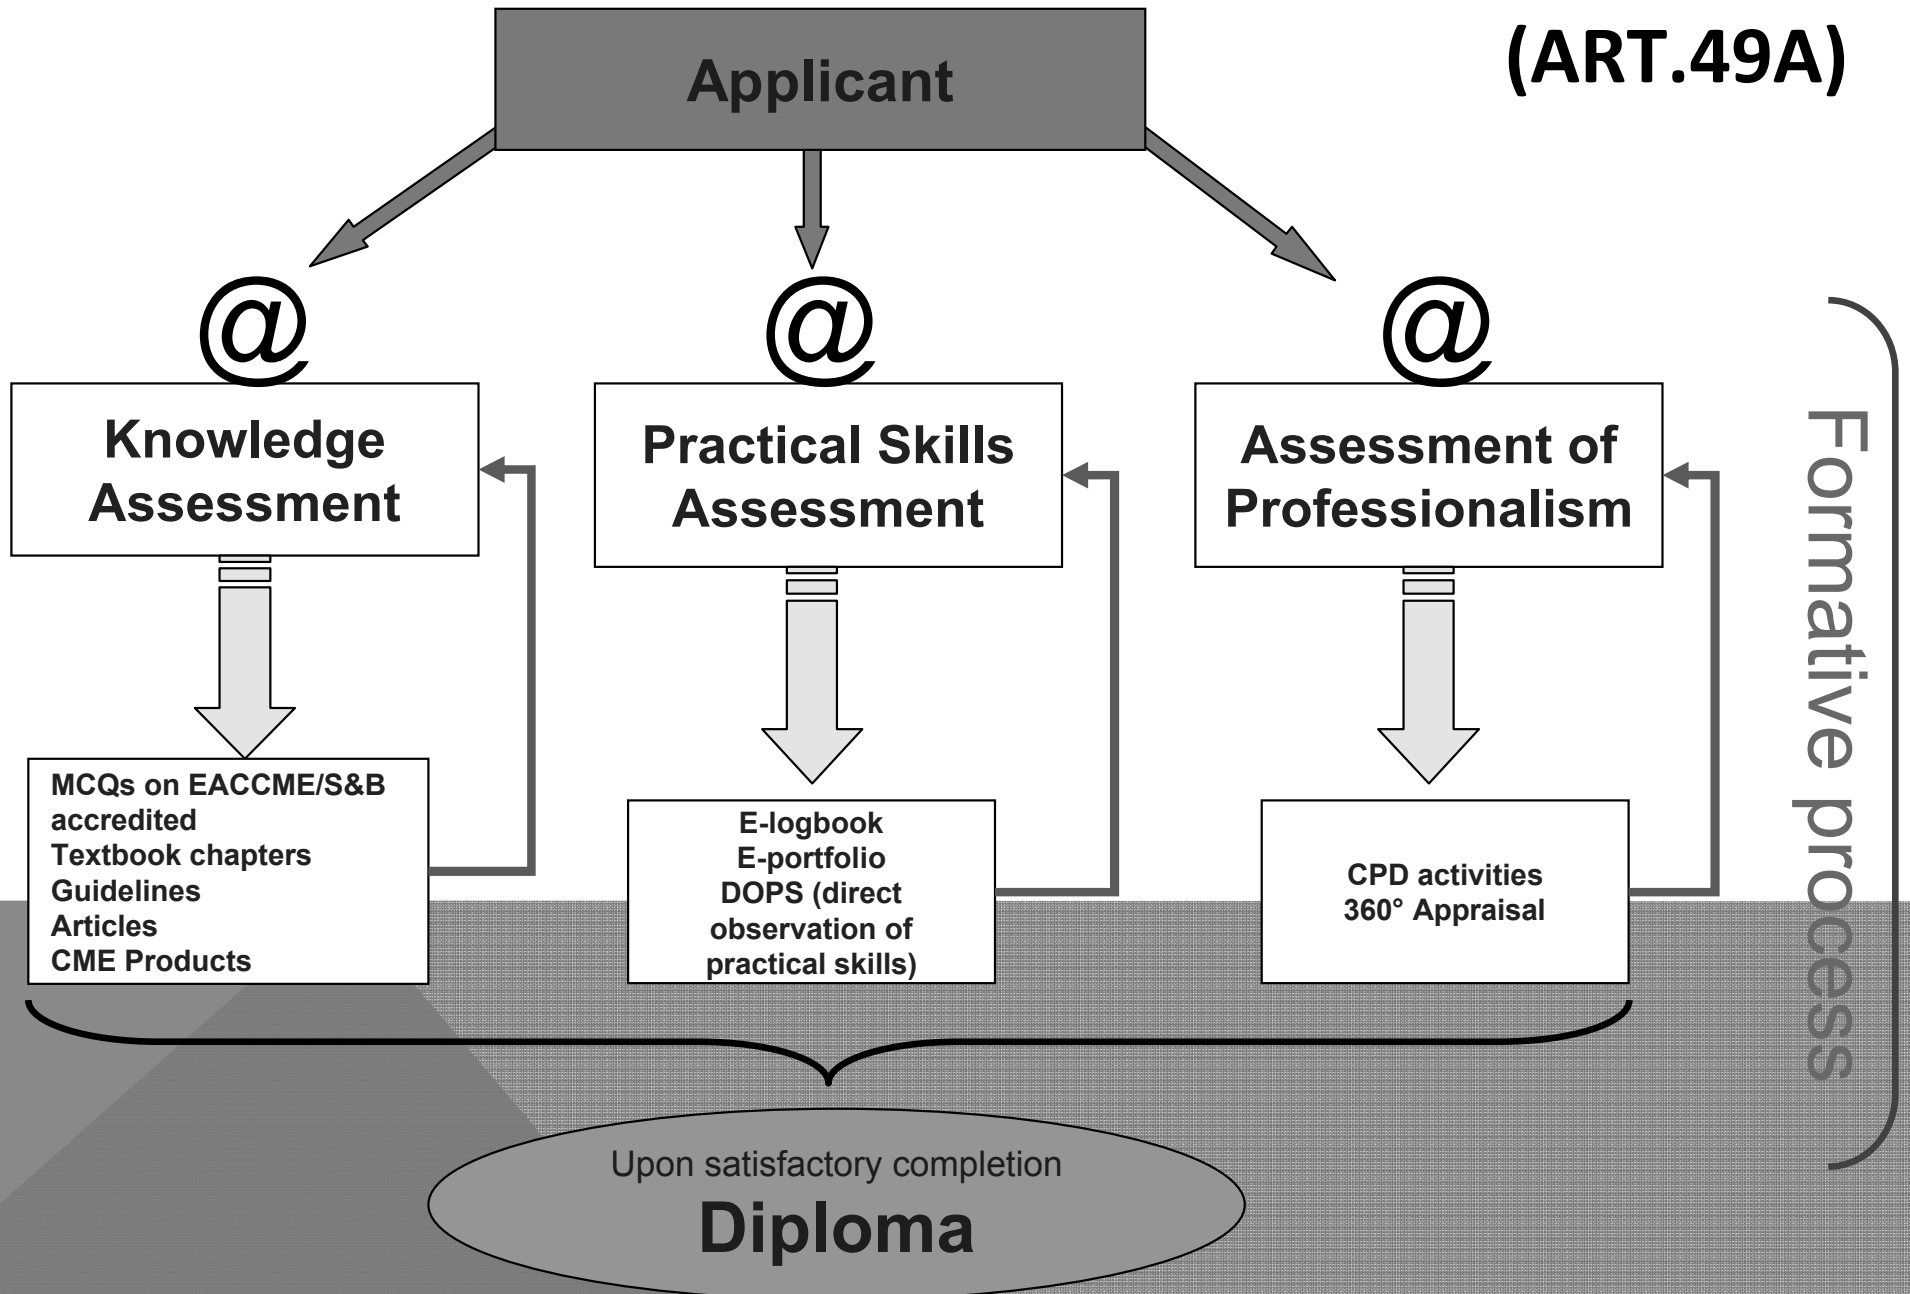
(ART.49A)

Applicant

@

Knowledge Assessment

MCQs on EACCME/S&B accredited
Textbook chapters
Guidelines
Articles
CME Products

@

Practical Skills Assessment

E-logbook
E-portfolio
DOPS (direct observation of practical skills)

@

Assessment of Professionalism

CPD activities
360° Appraisal

Formative process

Upon satisfactory completion
Diploma